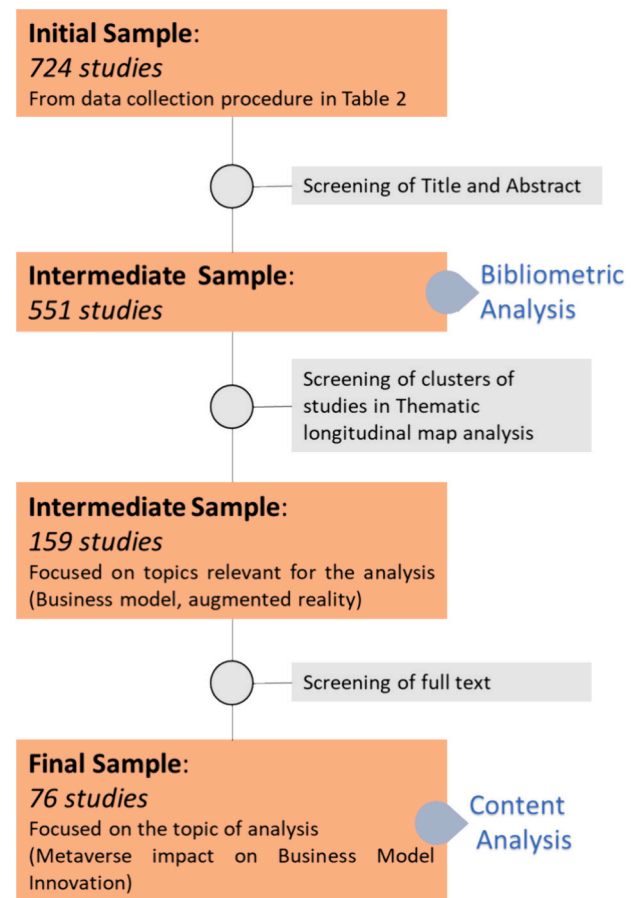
Initial Sample:
724 studies
From data collection procedure in Table 2

Screening of Title and Abstract

Intermediate Sample:
551 studies

Bibliometric Analysis

Screening of clusters of studies in Thematic longitudinal map analysis

Intermediate Sample:
159 studies
Focused on topics relevant for the analysis (Business model, augmented reality)

Screening of full text

Final Sample:
76 studies
Focused on the topic of analysis (Metaverse impact on Business Model Innovation)

Content Analysis